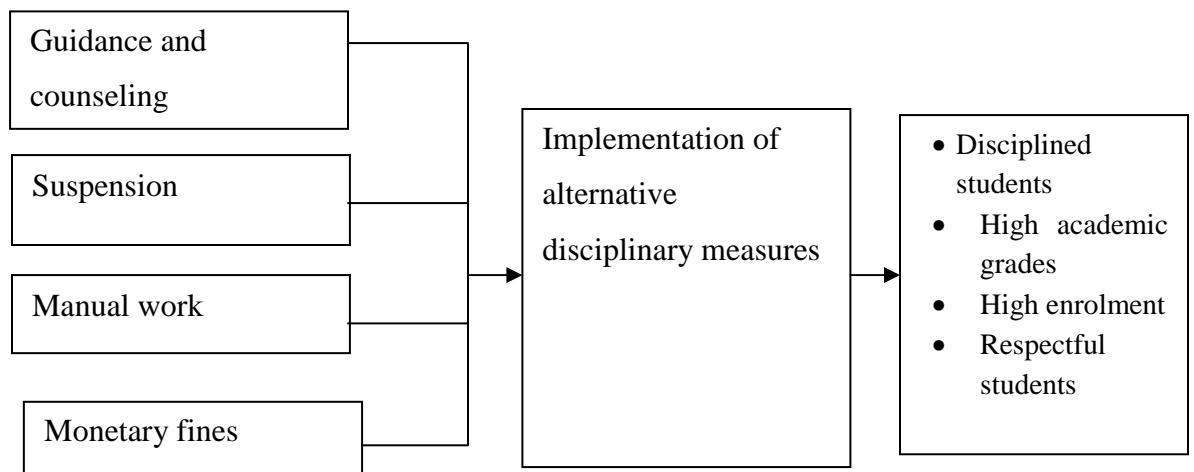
Guidance and counseling

Suspension

Manual work

Monetary fines

Implementation of alternative disciplinary measures

- Disciplined students
- High academic grades
- High enrolment
- Respectful students